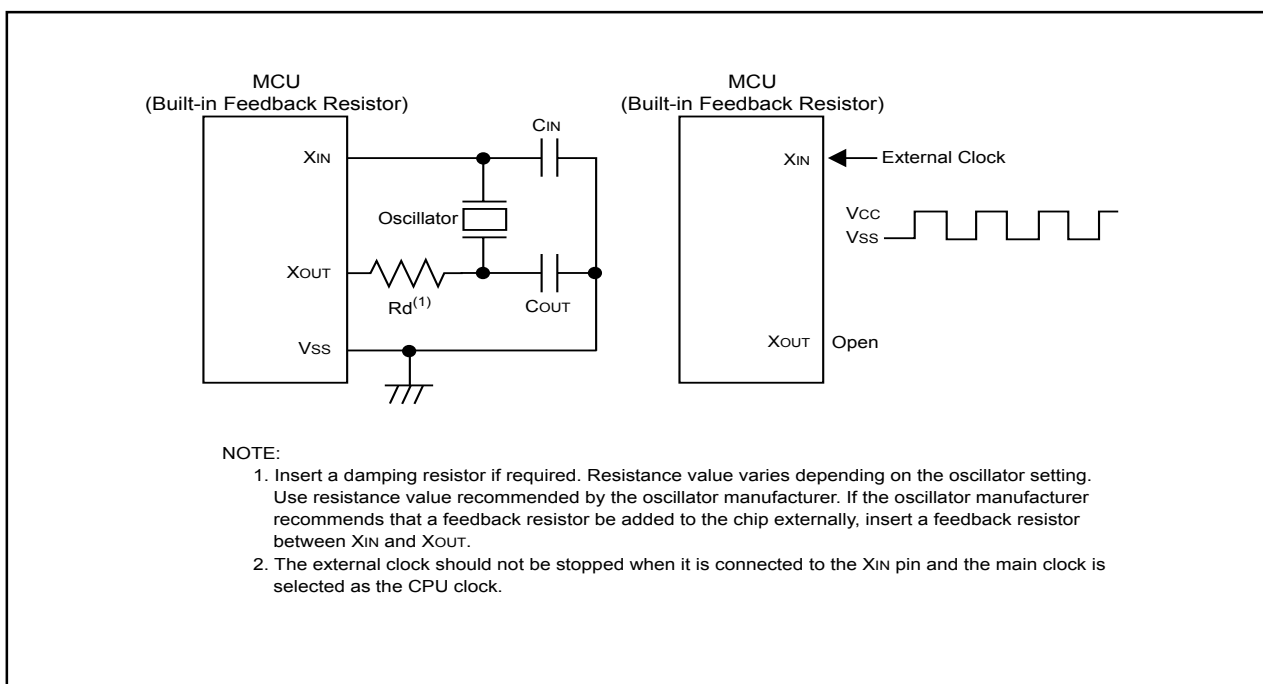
MCU
(Built-in Feedback Resistor)

XIN

Oscillator

XOUT

Rd$^{(1)}$

VSS

CIN

COUT

MCU
(Built-in Feedback Resistor)

XIN

External Clock

VCC
VSS

XOUT

Open

NOTE:
1. Insert a damping resistor if required. Resistance value varies depending on the oscillator setting. Use resistance value recommended by the oscillator manufacturer. If the oscillator manufacturer recommends that a feedback resistor be added to the chip externally, insert a feedback resistor between XIN and XOUT.
2. The external clock should not be stopped when it is connected to the XIN pin and the main clock is selected as the CPU clock.